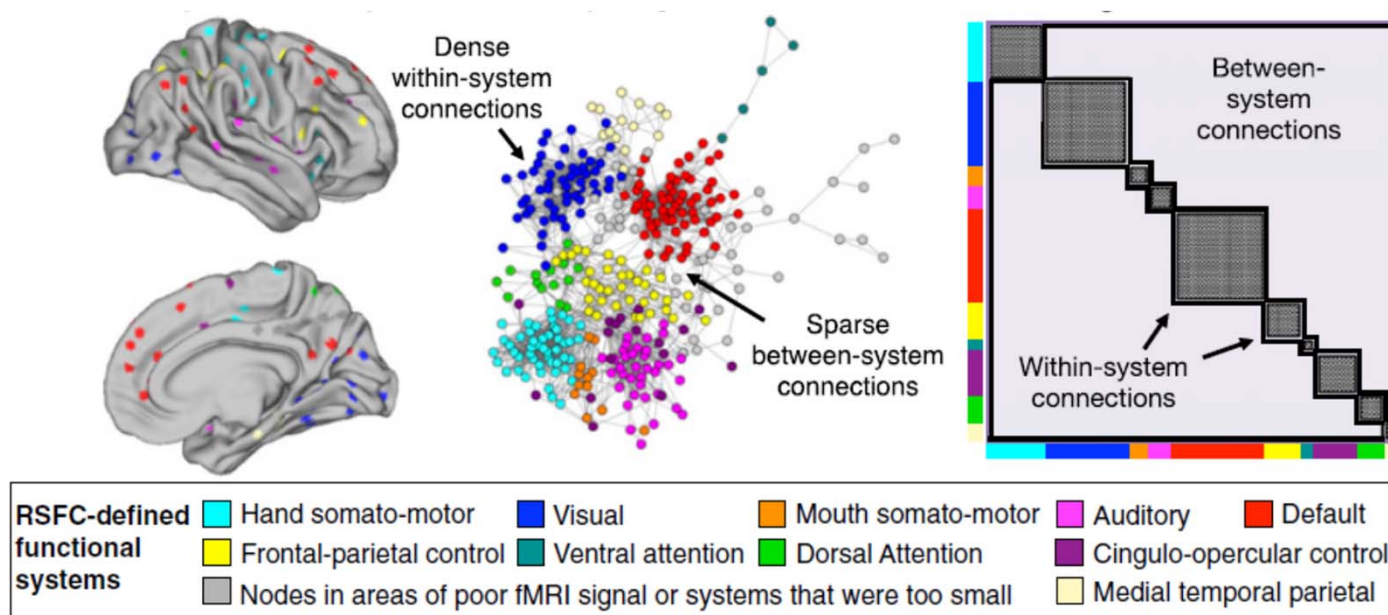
Dense within-system connections

Sparse between-system connections

Between-system connections

Within-system connections

RSFC-defined functional systems
Hand somato-motor
Visual
Mouth somato-motor
Auditory
Default
Frontal-parietal control
Ventral attention
Dorsal Attention
Cingulo-opercular control
Nodes in areas of poor fMRI signal or systems that were too small
Medial temporal parietal